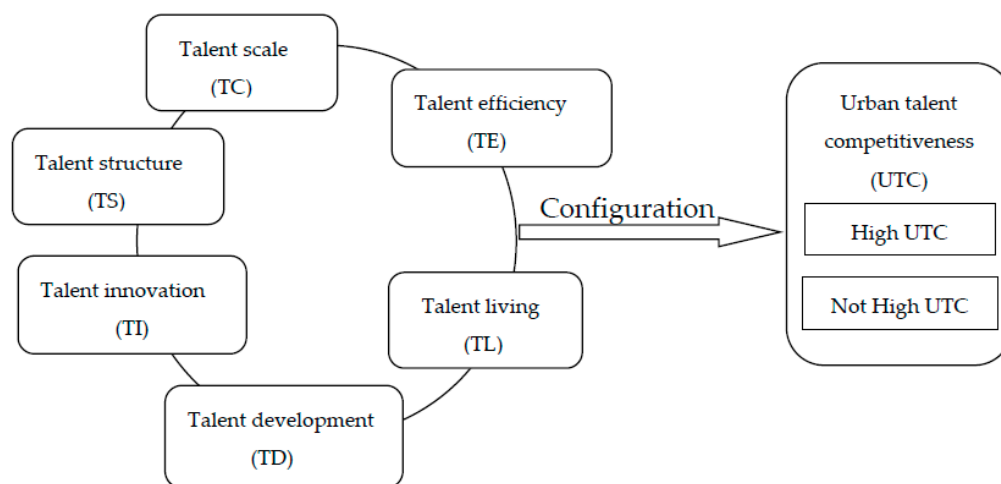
Talent scale
(TC)

Talent efficiency
(TE)

Talent structure
(TS)

Talent innovation
(TI)

Talent development
(TD)

Talent living
(TL)

Configuration

Urban talent competitiveness
(UTC)

High UTC

Not High UTC